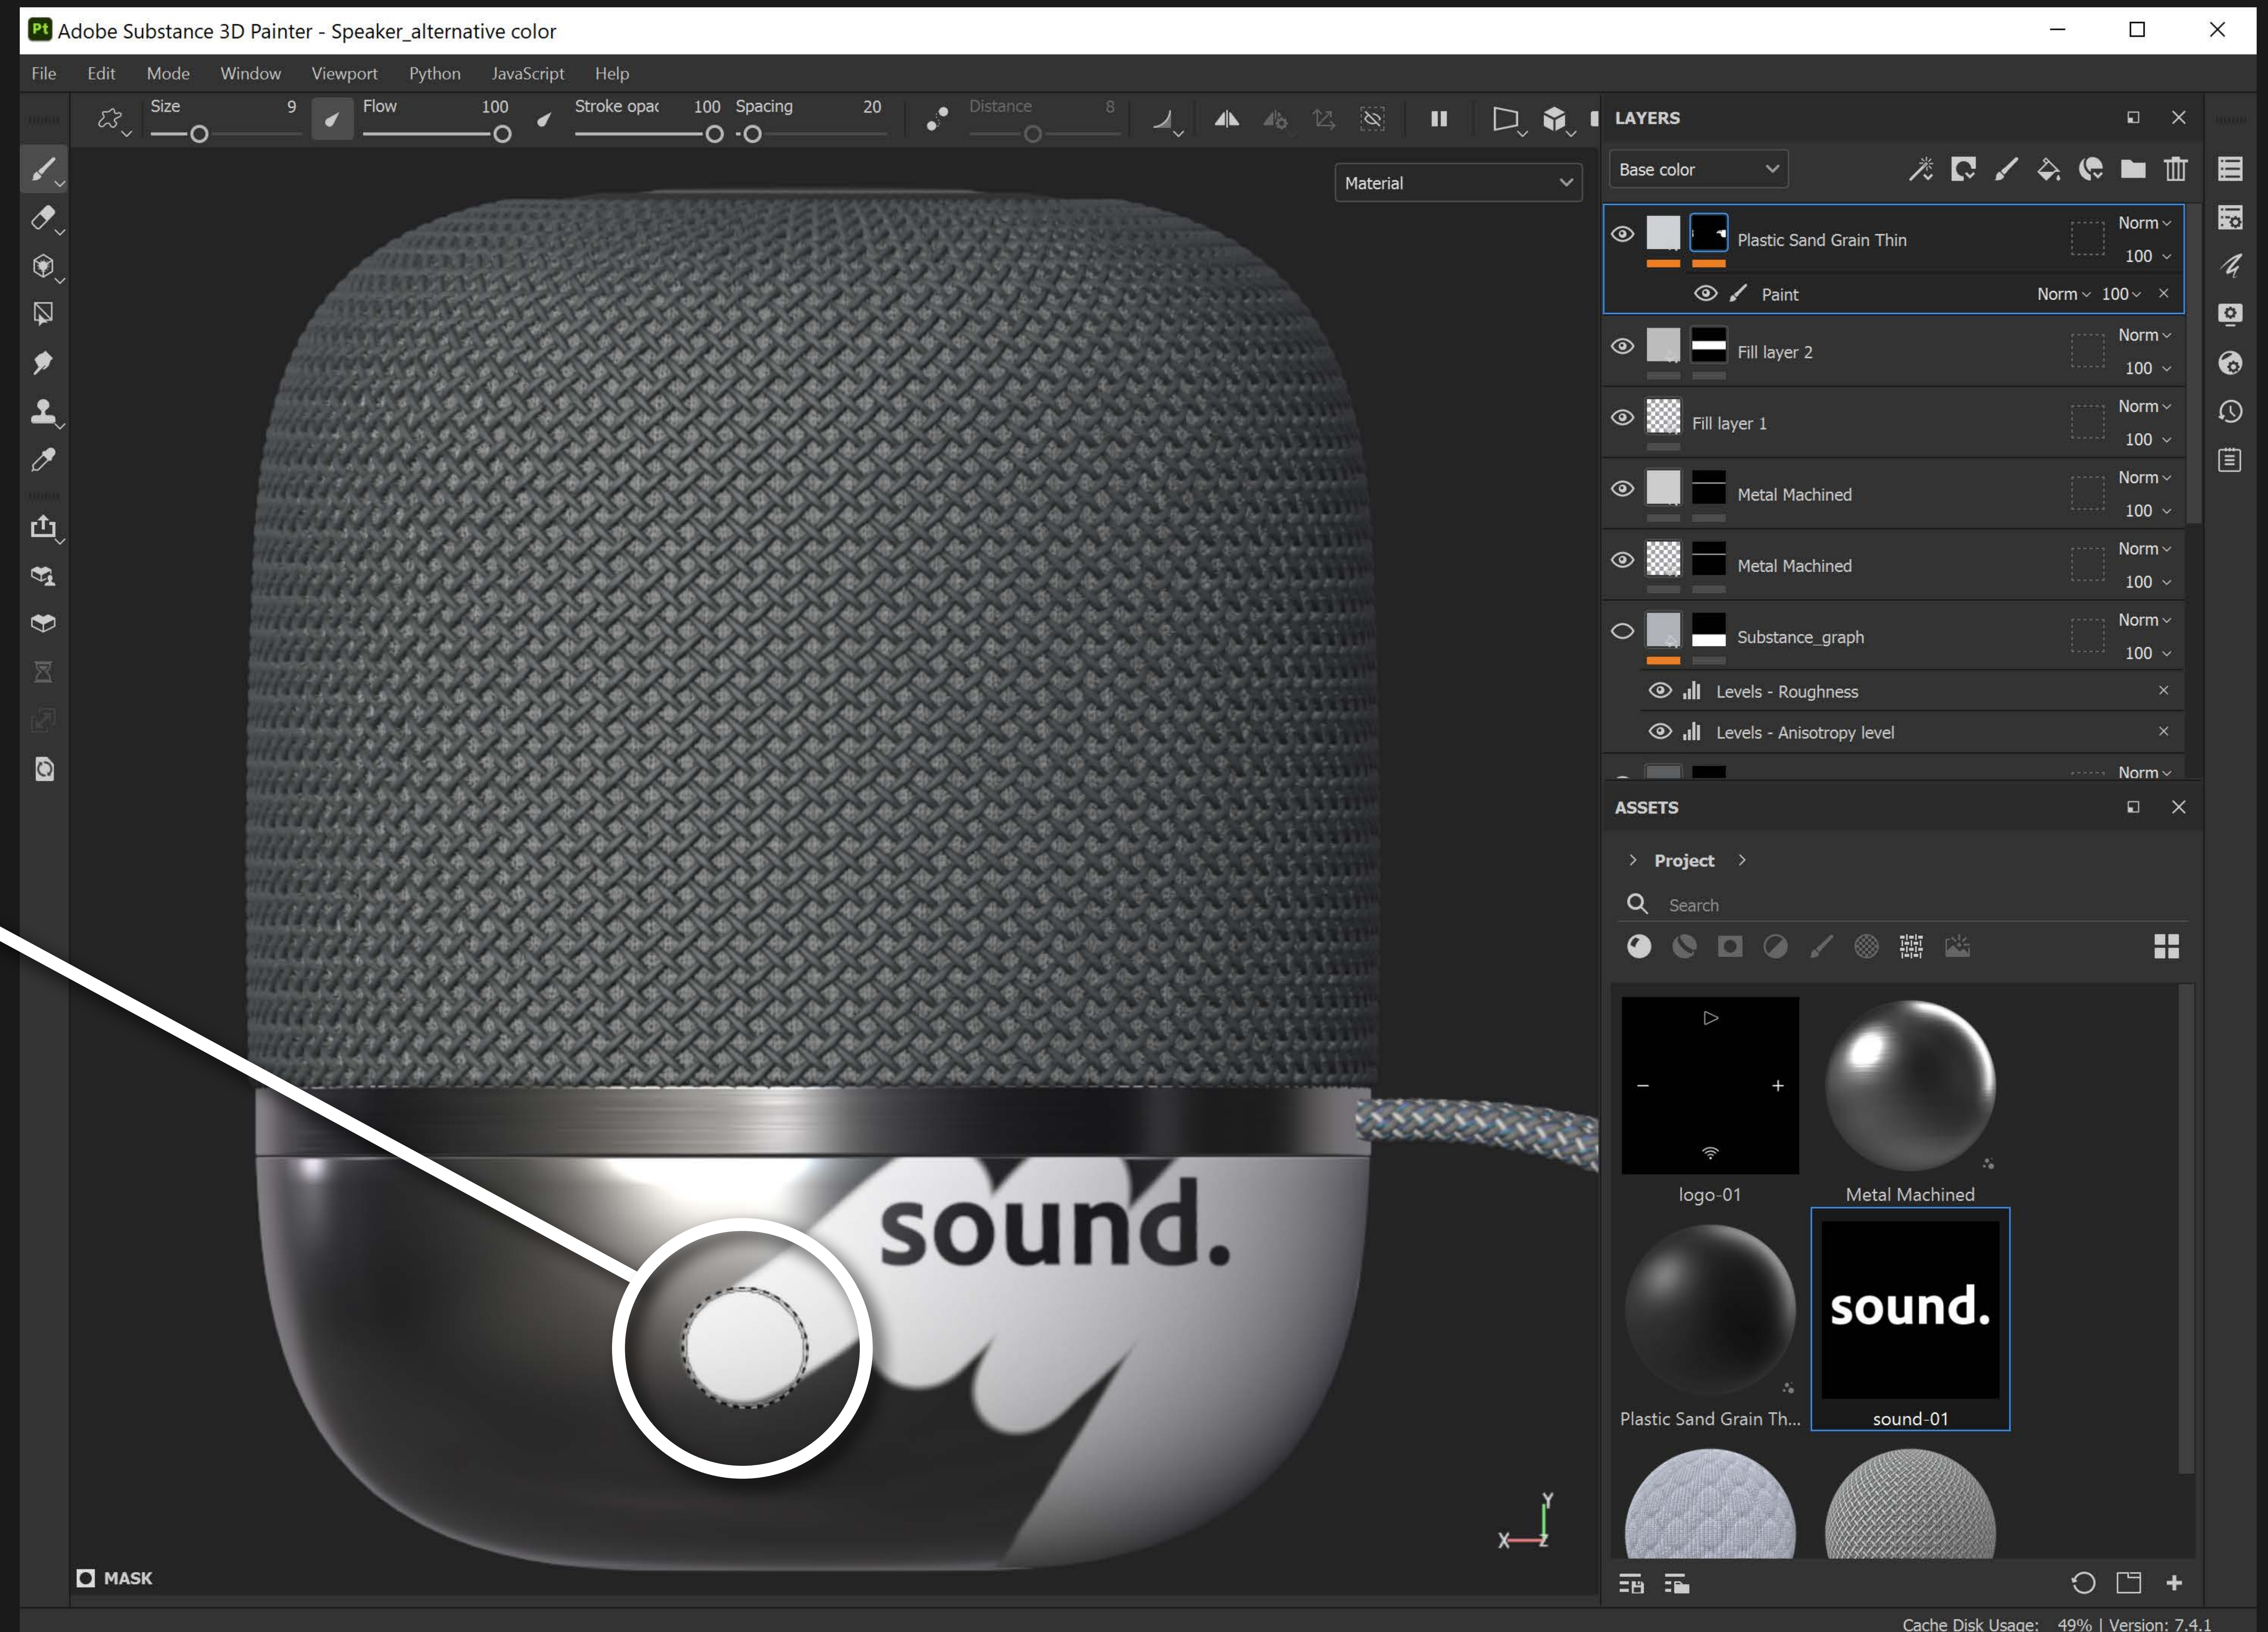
Pt Adobe Substance 3D Painter - Speaker_alternative color

File Edit Mode Window Viewport Python JavaScript Help

Size 9 Flow 100 Stroke opac 100 Spacing 20 Distance 8

Material

LAYERS

Base color

Plastic Sand Grain Thin Norm 100
Paint Norm 100
Fill layer 2 Norm 100
Fill layer 1 Norm 100
Metal Machined Norm 100
Metal Machined Norm 100
Substance_graph Norm 100
Levels - Roughness
Levels - Anisotropy level
Norm

ASSETS

Project

Search

logo-01
Metal Machined
Plastic Sand Grain Th...
sound.
sound-01

sound.

Y
X Z

MASK

Cache Disk Usage: 49% | Version: 7.4.1